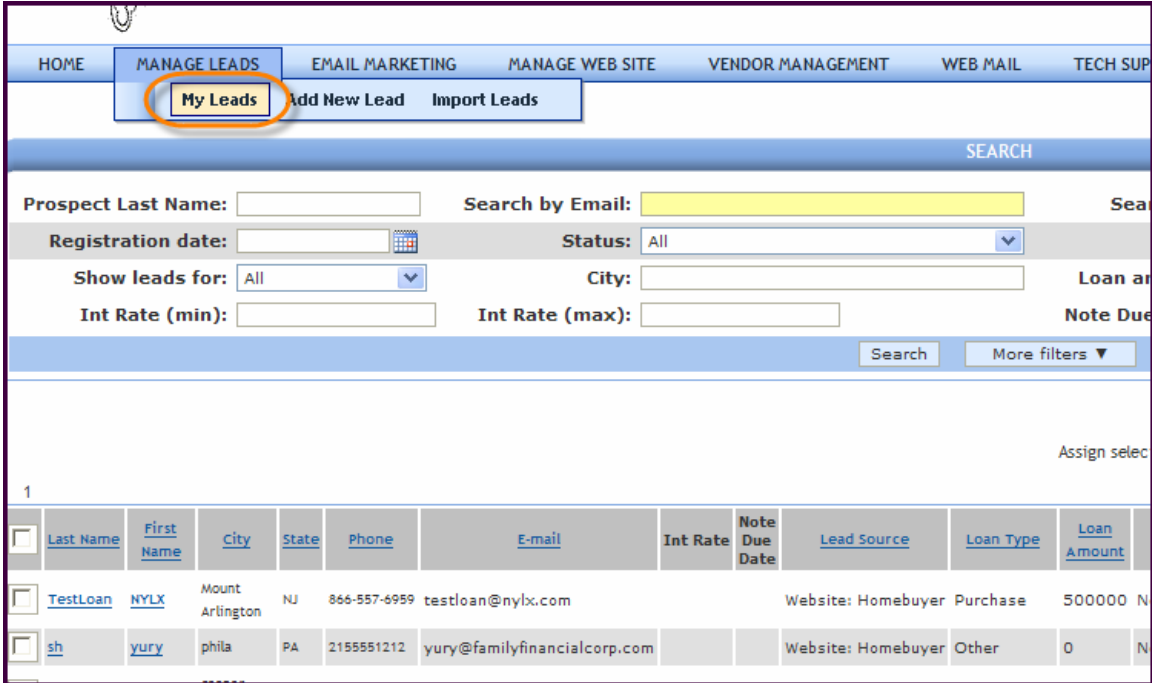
HOME MANAGE LEADS EMAIL MARKETING MANAGE WEB SITE VENDOR MANAGEMENT WEB MAIL TECH SUP

My Leads Add New Lead Import Leads

SEARCH

Prospect Last Name: Search by Email: Sea

Registration date: Status: All

Show leads for: All City: Loan a

Int Rate (min): Int Rate (max): Note Du

Search More filters ▼

Assign selec

1

| | Last Name | First Name | City | State | Phone | E-mail | Int Rate | Note Due Date | Lead Source | Loan Type | Loan Amount | |
|---|---|---|---|---|---|---|---|---|---|---|---|---|
| | TestLoan | NYLX | Mount Arlington | NJ | 866-557-6959 | testloan@nylx.com | | | Website: Homebuyer | Purchase | 500000 | N |
| | sh | yury | phila | PA | 2155551212 | yury@familyfinancialcorp.com | | | Website: Homebuyer | Other | 0 | N |